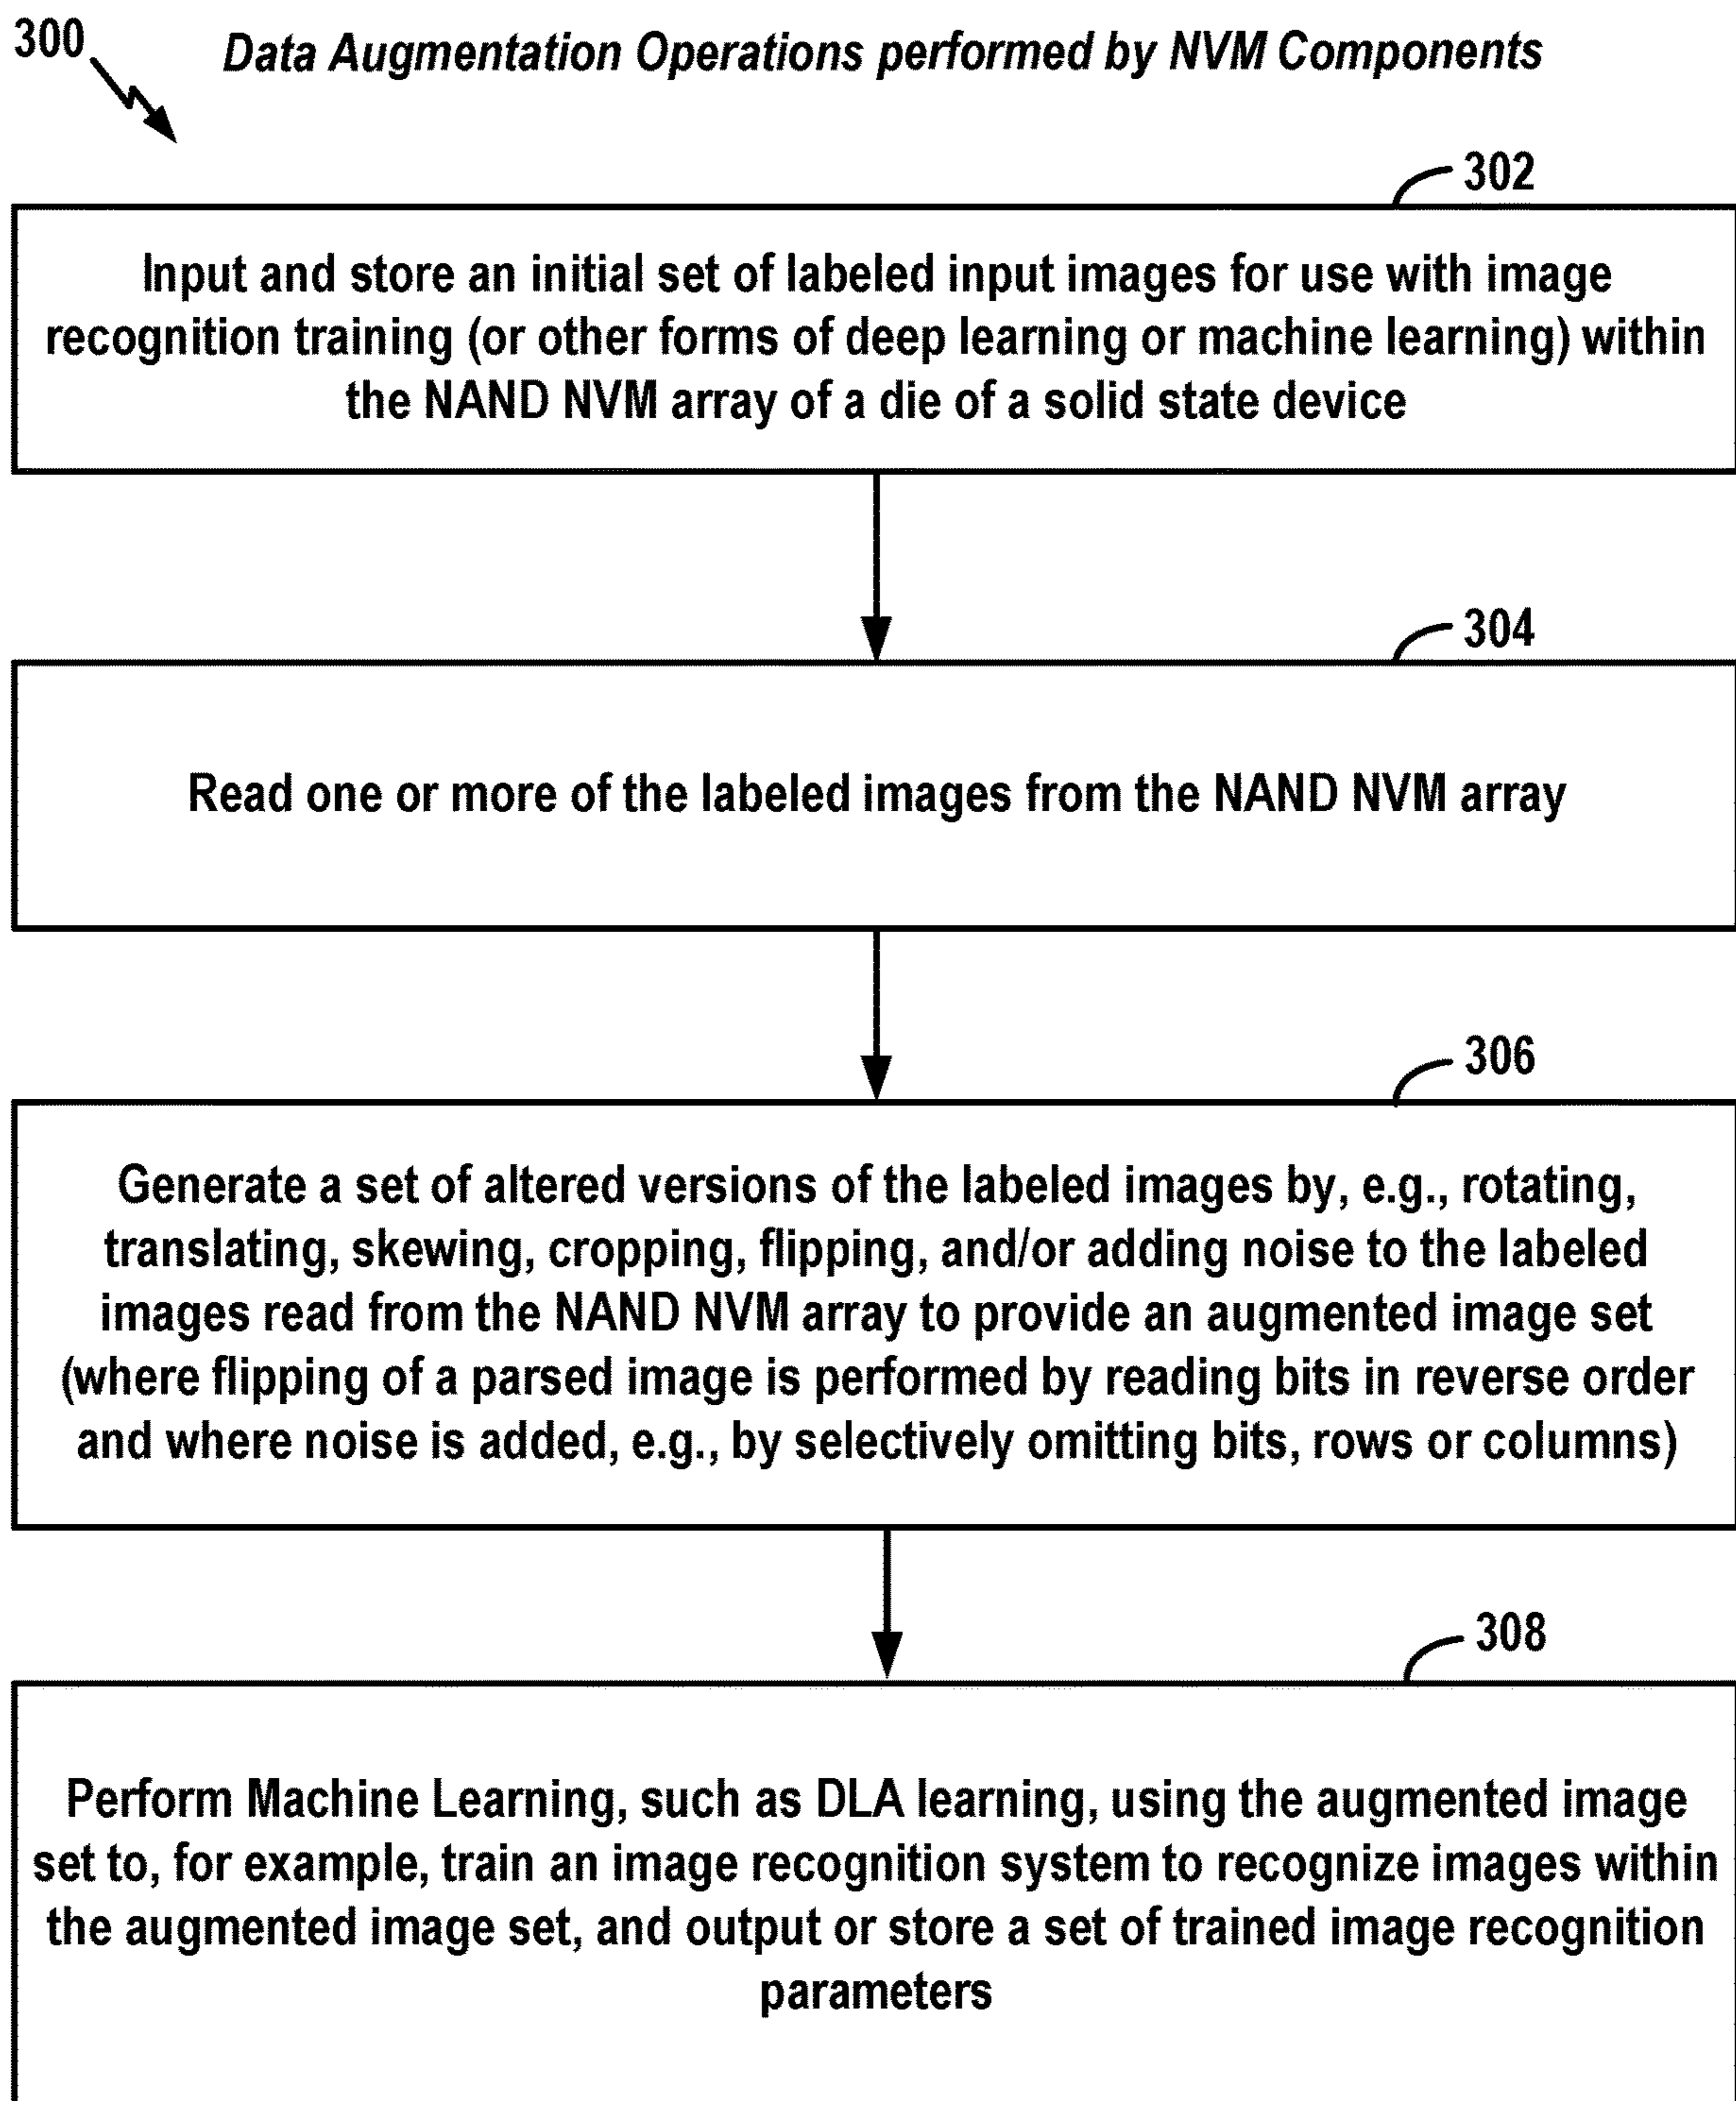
300

Data Augmentation Operations performed by NVM Components

302

Input and store an initial set of labeled input images for use with image recognition training (or other forms of deep learning or machine learning) within the NAND NVM array of a die of a solid state device

304

Read one or more of the labeled images from the NAND NVM array

306

Generate a set of altered versions of the labeled images by, e.g., rotating, translating, skewing, cropping, flipping, and/or adding noise to the labeled images read from the NAND NVM array to provide an augmented image set (where flipping of a parsed image is performed by reading bits in reverse order and where noise is added, e.g., by selectively omitting bits, rows or columns)

308

Perform Machine Learning, such as DLA learning, using the augmented image set to, for example, train an image recognition system to recognize images within the augmented image set, and output or store a set of trained image recognition parameters